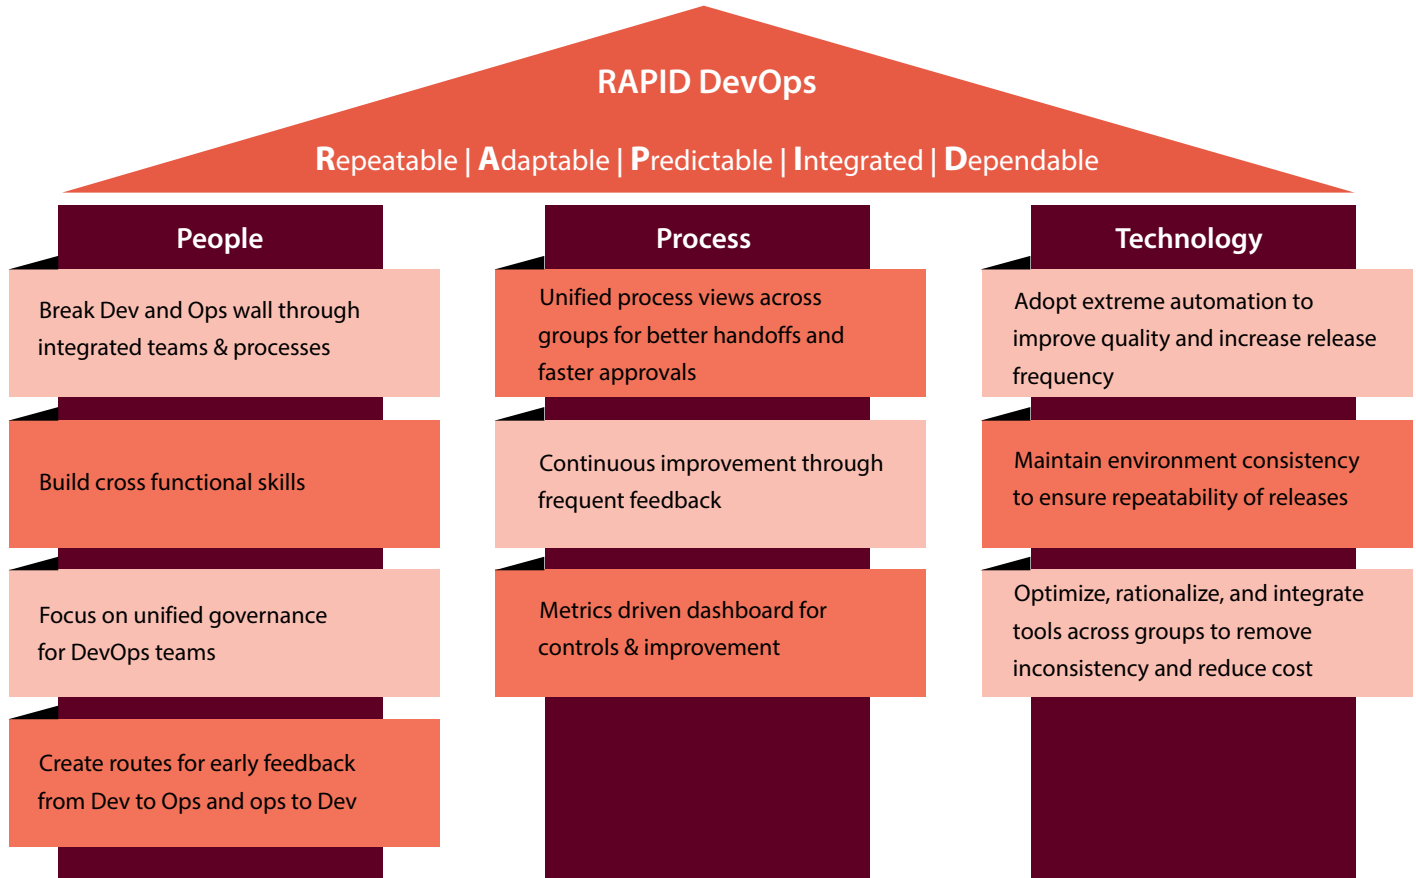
RAPID DevOps

Repeatable | Adaptable | Predictable | Integrated | Dependable

People

Break Dev and Ops wall through integrated teams & processes

Build cross functional skills

Focus on unified governance for DevOps teams

Create routes for early feedback from Dev to Ops and ops to Dev

Process

Unified process views across groups for better handoffs and faster approvals

Continuous improvement through frequent feedback

Metrics driven dashboard for controls & improvement

Technology

Adopt extreme automation to improve quality and increase release frequency

Maintain environment consistency to ensure repeatability of releases

Optimize, rationalize, and integrate tools across groups to remove inconsistency and reduce cost